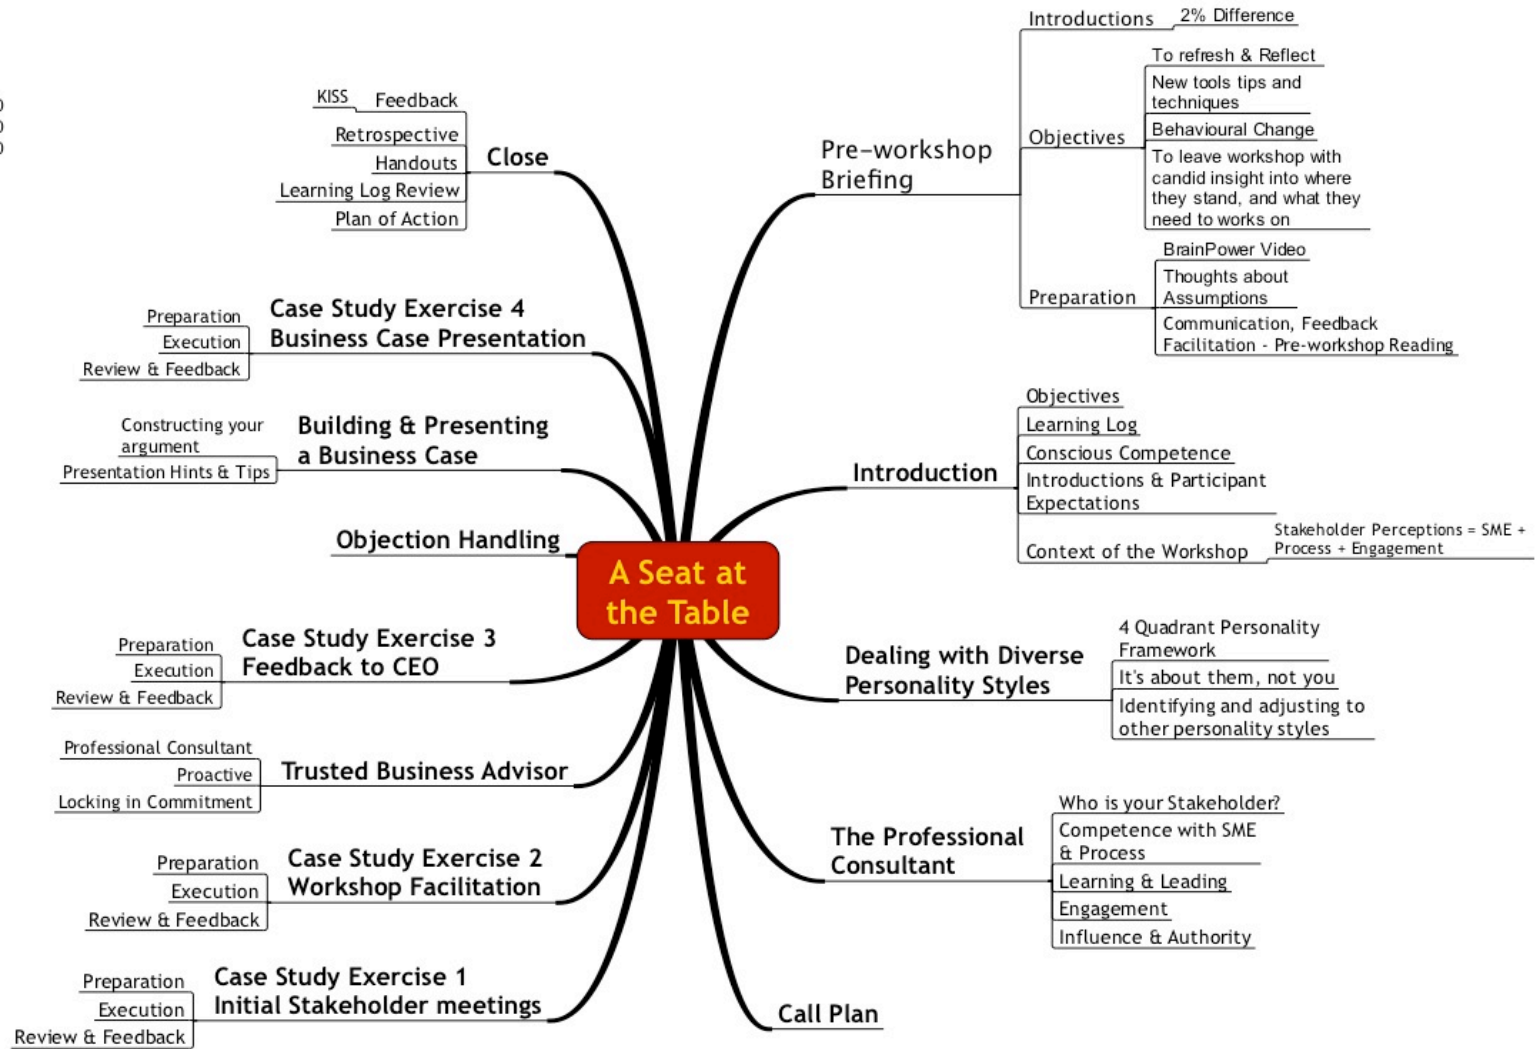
A Seat at the Table

Pre-workshop Briefing
Introductions
2% Difference
Objectives
To refresh & Reflect
New tools tips and techniques
Behavioural Change
To leave workshop with candid insight into where they stand, and what they need to works on
Preparation
BrainPower Video
Thoughts about Assumptions
Communication, Feedback Facilitation - Pre-workshop Reading

Introduction
Objectives
Learning Log
Conscious Competence
Introductions & Participant Expectations
Context of the Workshop
Stakeholder Perceptions = SME + Process + Engagement

Dealing with Diverse Personality Styles
4 Quadrant Personality Framework
It's about them, not you
Identifying and adjusting to other personality styles

The Professional Consultant
Who is your Stakeholder?
Competence with SME & Process
Learning & Leading
Engagement
Influence & Authority

Call Plan

Close
KISS
Feedback
Retrospective
Handouts
Learning Log Review
Plan of Action

Case Study Exercise 4 Business Case Presentation
Preparation
Execution
Review & Feedback

Building & Presenting a Business Case
Constructing your argument
Presentation Hints & Tips

Objection Handling

Case Study Exercise 3 Feedback to CEO
Preparation
Execution
Review & Feedback

Trusted Business Advisor
Professional Consultant
Proactive
Locking in Commitment

Case Study Exercise 2 Workshop Facilitation
Preparation
Execution
Review & Feedback

Case Study Exercise 1 Initial Stakeholder meetings
Preparation
Execution
Review & Feedback